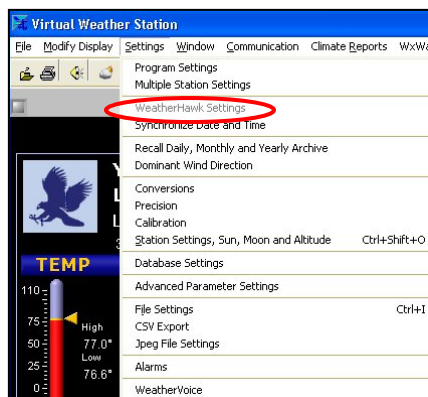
Virtual Weather Station

File Modify Display Settings Window Communication Climate Reports WxW

Program Settings
Multiple Station Settings
WeatherHawk Settings
Synchronize Date and Time
Recall Daily, Monthly and Yearly Archive
Dominant Wind Direction
Conversions
Precision
Calibration
Station Settings, Sun, Moon and Altitude Ctrl+Shift+O
Database Settings
Advanced Parameter Settings
File Settings Ctrl+I
CSV Export
Jpeg File Settings
Alarms
WeatherVoice

TEMP
110
75
50
25
0
High
77.0°
Low
76.6°